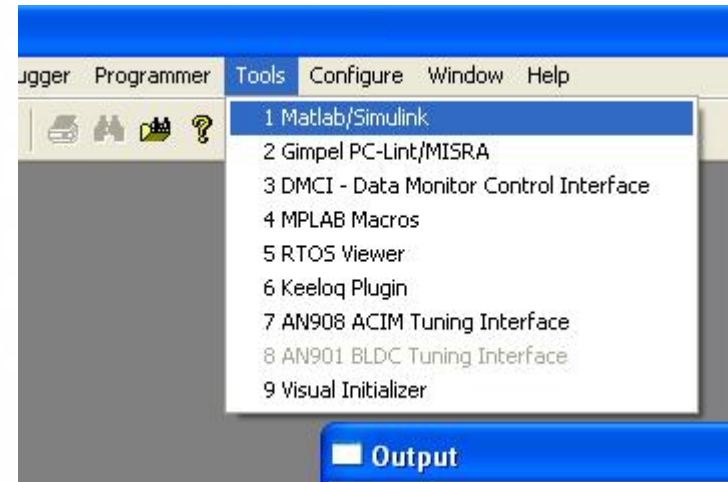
ugger Programmer Tools Configure Window Help

1 Matlab/Simulink
2 Gimpel PC-Lint/MISRA
3 DMCI - Data Monitor Control Interface
4 MPLAB Macros
5 RTOS Viewer
6 Keeloq Plugin
7 AN908 ACIM Tuning Interface
8 AN901 BLDC Tuning Interface
9 Visual Initializer

Output